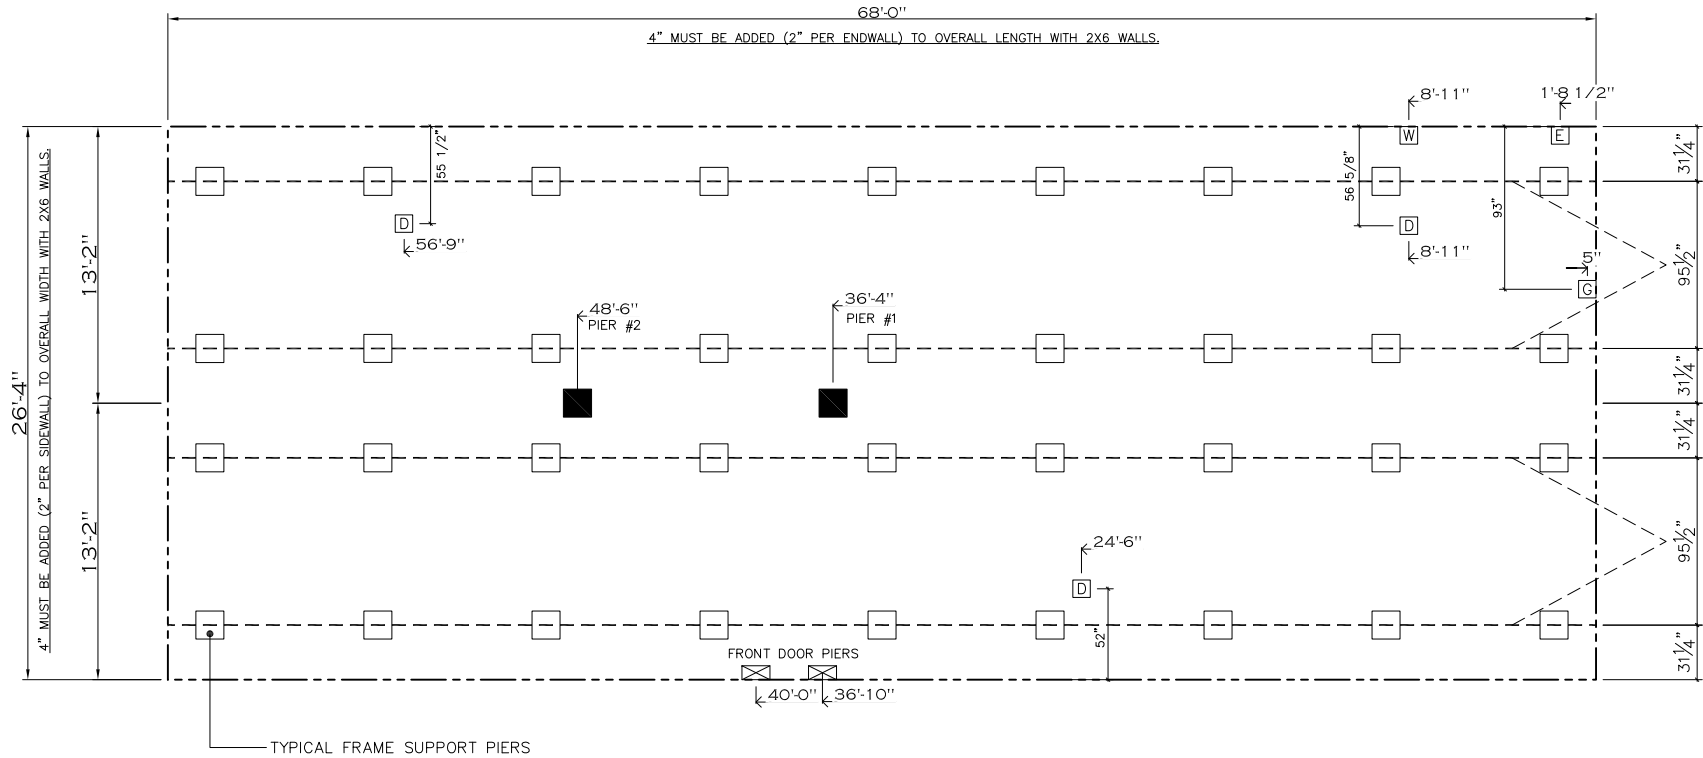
68'-0"

4" MUST BE ADDED (2" PER ENDWALL) TO OVERALL LENGTH WITH 2X6 WALLS.

8'-11"

1'-8 1/2"

W

E

55 1/2"

56 5/8"

D

56'-9"

D

8'-11"

93"

5"

G

$31\frac{1}{4}$"

$95\frac{1}{2}$"

48'-6"
PIER #2

36'-4"
PIER #1

$31\frac{1}{4}$"

$31\frac{1}{4}$"

$95\frac{1}{2}$"

24'-6"

D

52"

$31\frac{1}{4}$"

26'-4"

4" MUST BE ADDED (2" PER SIDEWALL) TO OVERALL WIDTH WITH 2X6 WALLS.

13'-2"

13'-2"

FRONT DOOR PIERS

40'-0"

36'-10"

TYPICAL FRAME SUPPORT PIERS